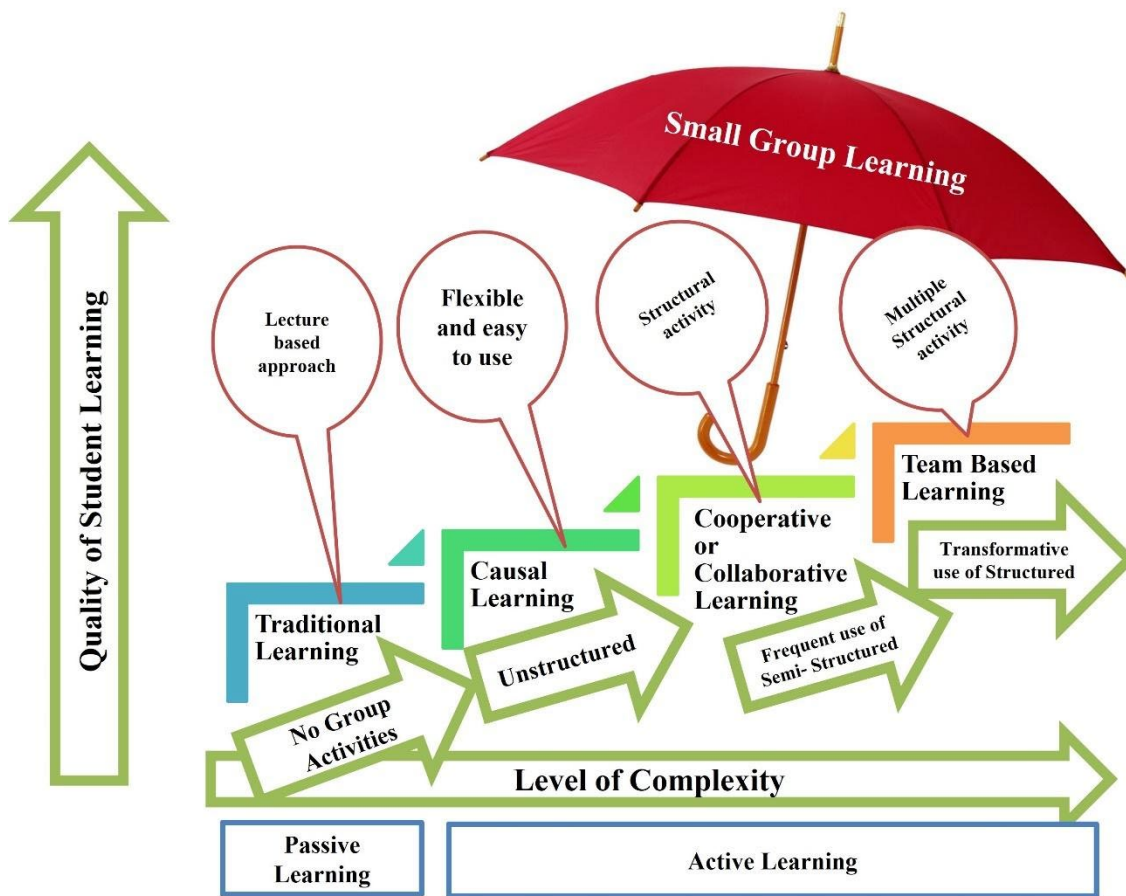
Small Group Learning

Quality of Student Learning

Lecture based approach

Flexible and easy to use

Structural activity

Multiple Structural activity

Team Based Learning

Cooperative or Collaborative Learning

Transformative use of Structured

Causal Learning

Traditional Learning

Frequent use of Semi- Structured

Unstructured

No Group Activities

Level of Complexity

Passive Learning

Active Learning